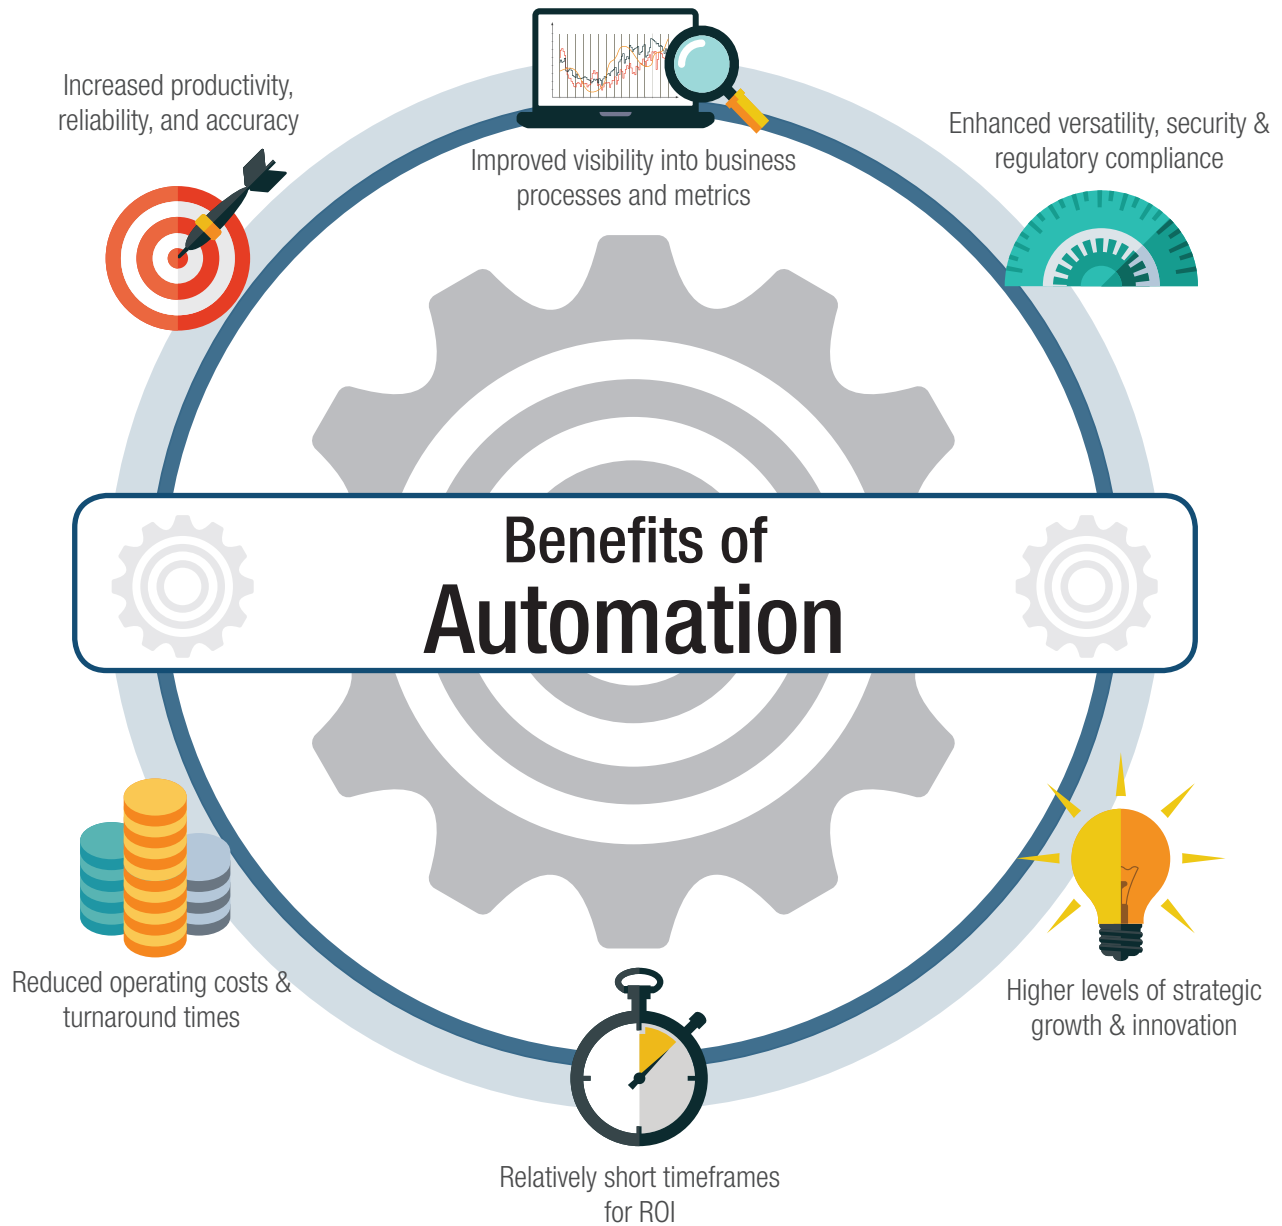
Increased productivity, reliability, and accuracy

Improved visibility into business processes and metrics

Enhanced versatility, security & regulatory compliance

Benefits of
Automation

Reduced operating costs & turnaround times

Higher levels of strategic growth & innovation

Relatively short timeframes for ROI